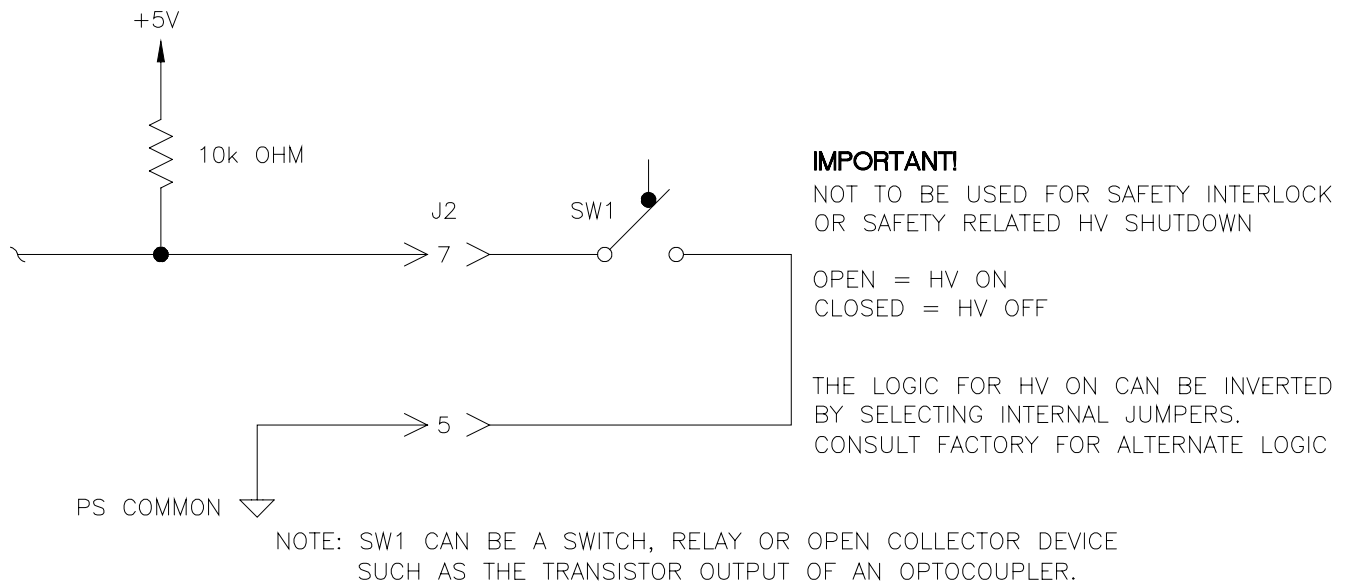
+5V

10k OHM

J2

SW1

7

5

PS COMMON

IMPORTANT!

NOT TO BE USED FOR SAFETY INTERLOCK OR SAFETY RELATED HV SHUTDOWN

OPEN = HV ON
CLOSED = HV OFF

THE LOGIC FOR HV ON CAN BE INVERTED BY SELECTING INTERNAL JUMPERS. CONSULT FACTORY FOR ALTERNATE LOGIC

NOTE: SW1 CAN BE A SWITCH, RELAY OR OPEN COLLECTOR DEVICE SUCH AS THE TRANSISTOR OUTPUT OF AN OPTOCOUPLER.